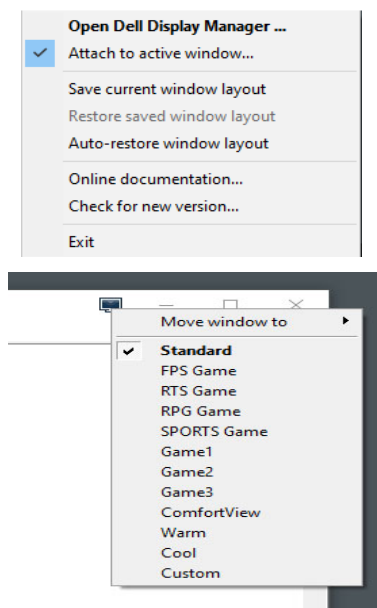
Open Dell Display Manager ...
Attach to active window...
Save current window layout
Restore saved window layout
Auto-restore window layout
Online documentation...
Check for new version...
Exit

Move window to
Standard
FPS Game
RTS Game
RPG Game
SPORTS Game
Game1
Game2
Game3
ComfortView
Warm
Cool
Custom